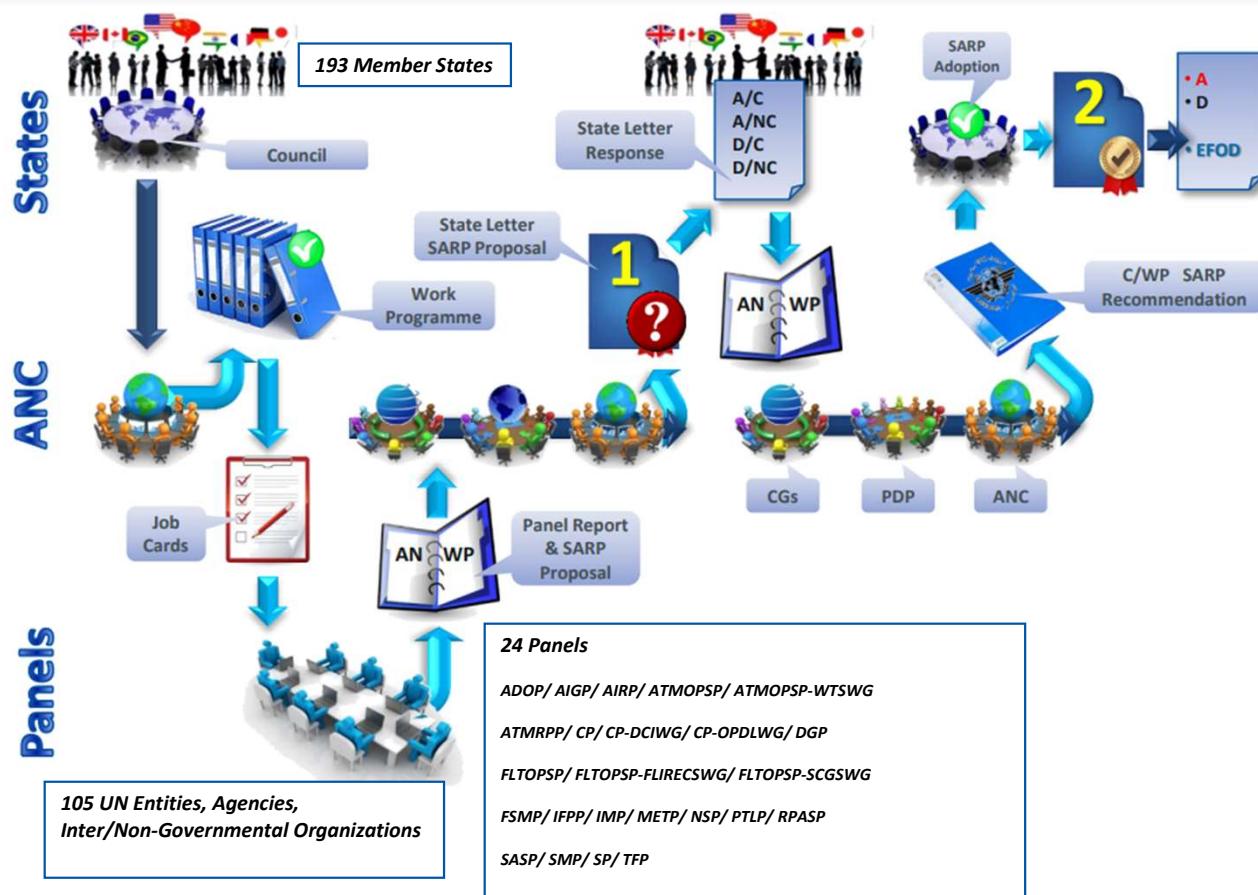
States

193 Member States

Council

SARP Adoption

A/C
A/NC
D/C
D/NC

State Letter Response

2

• A
• D
• EFOD

State Letter SARP Proposal

1

Work Programme

AN WP

C/WP SARP Recommendation

ANC

CGs

PDP

ANC

Job Cards

AN WP

Panel Report & SARP Proposal

Panels

24 Panels

ADOP/ AIGP/ AIRP/ ATMOPSP/ ATMOPSP-WTSWG

ATMRPP/ CP/ CP-DCIWG/ CP-OPDLWG/ DGP

FLTOPSP/ FLTOPSP-FLIRECSWG/ FLTOPSP-SCGSWG

FSMP/ IFPP/ IMP/ METP/ NSP/ PTLP/ RPASP

SASP/ SMP/ SP/ TFP

105 UN Entities, Agencies, Inter/Non-Governmental Organizations